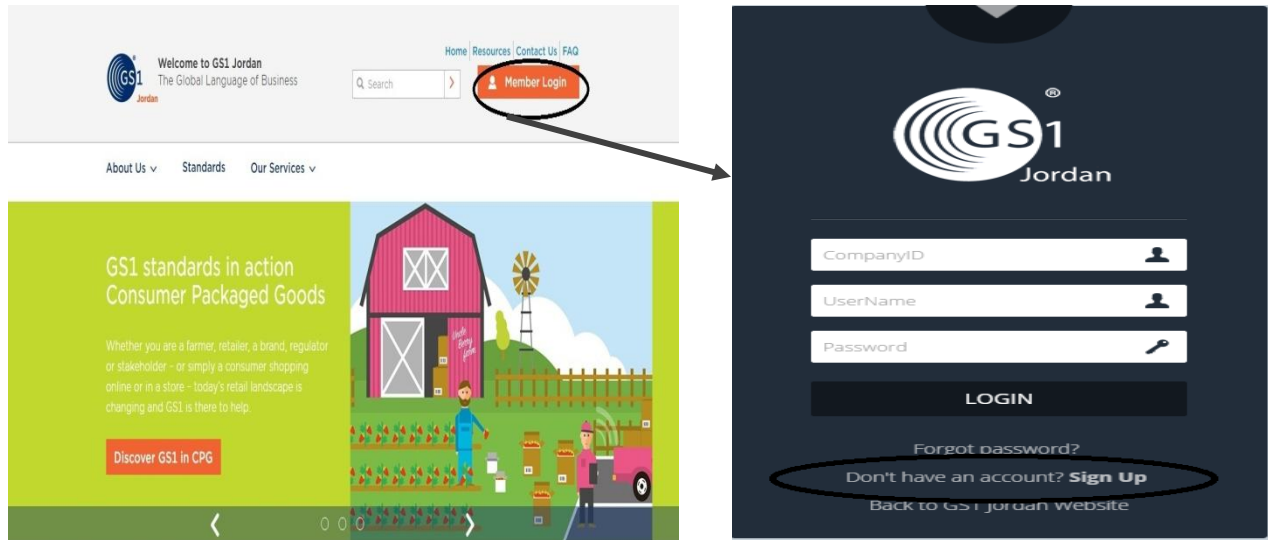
GS1 Jordan

Welcome to GS1 Jordan
The Global Language of Business

Home | Resources | Contact Us | FAQ

Search

Member Login

About Us ∨ Standards Our Services ∨

GS1 standards in action
Consumer Packaged Goods

Whether you are a farmer, retailer, a brand, regulator or stakeholder – or simply a consumer shopping online or in a store – today's retail landscape is changing and GS1 is there to help.

Discover GS1 in CPG

GS1®
Jordan

CompanyID

UserName

Password

LOGIN

Forgot password?

Don't have an account? Sign Up

Back to GS1 Jordan Website